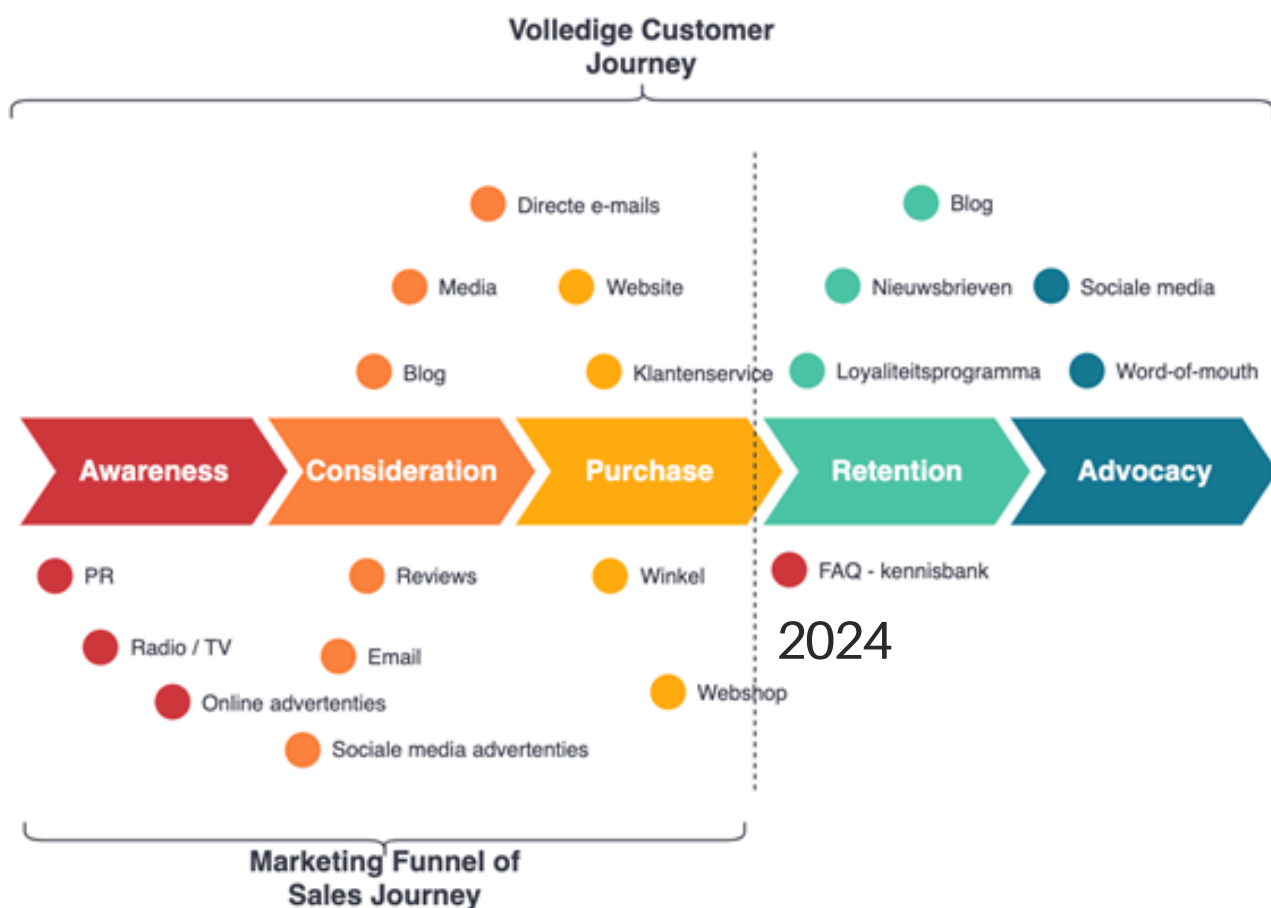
Volledige Customer Journey

Directe e-mails

Media

Website

Blog

Klantenservice

Blog

Nieuwsbrieven

Sociale media

Loyaliteitsprogramma

Word-of-mouth

Awareness

Consideration

Purchase

Retention

Advocacy

PR

Radio / TV

Online advertenties

Reviews

Email

Sociale media advertenties

Winkel

Webshop

FAQ - kennisbank

2024

Marketing Funnel of Sales Journey